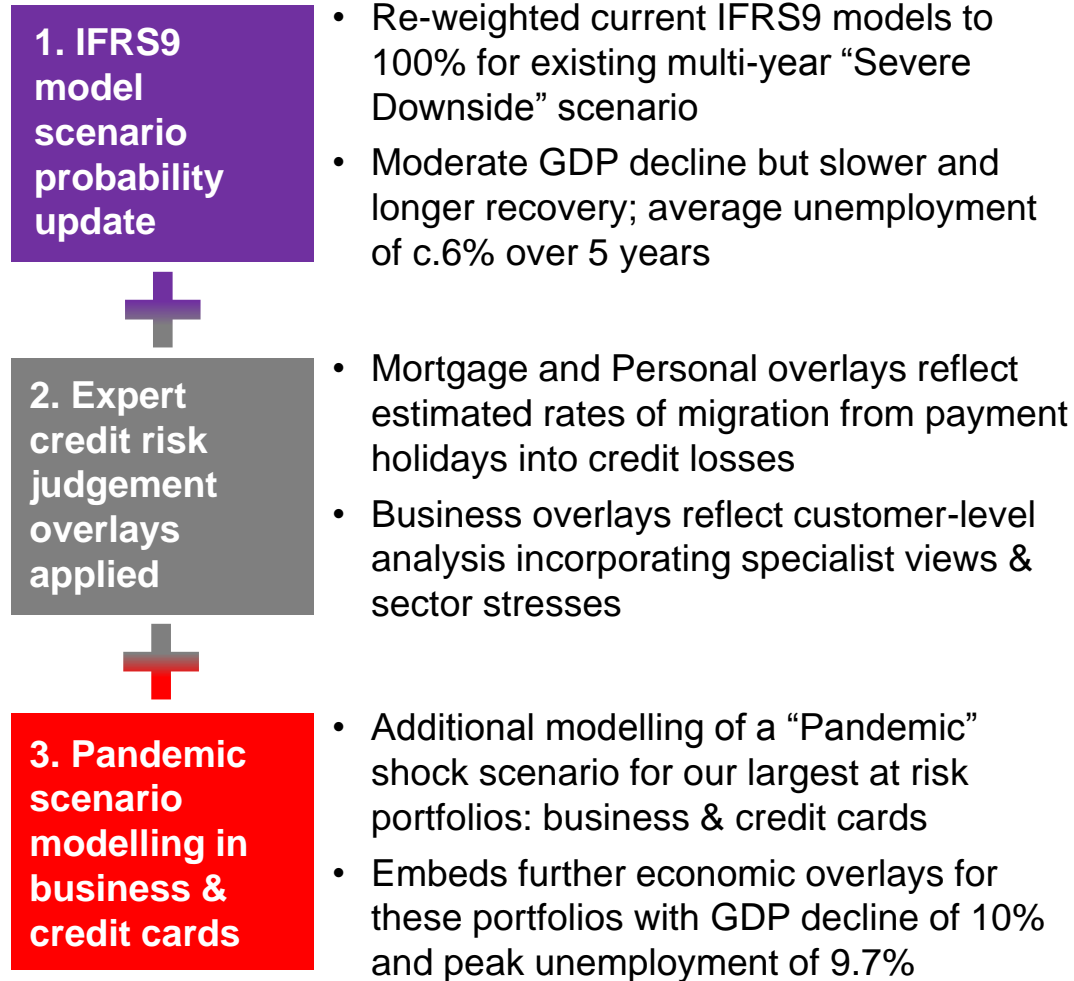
1. IFRS9 model scenario probability update

• Re-weighted current IFRS9 models to 100% for existing multi-year “Severe Downside” scenario

• Moderate GDP decline but slower and longer recovery; average unemployment of c.6% over 5 years

2. Expert credit risk judgement overlays applied

• Mortgage and Personal overlays reflect estimated rates of migration from payment holidays into credit losses

• Business overlays reflect customer-level analysis incorporating specialist views & sector stresses

3. Pandemic scenario modelling in business & credit cards

• Additional modelling of a “Pandemic” shock scenario for our largest at risk portfolios: business & credit cards

• Embeds further economic overlays for these portfolios with GDP decline of 10% and peak unemployment of 9.7%